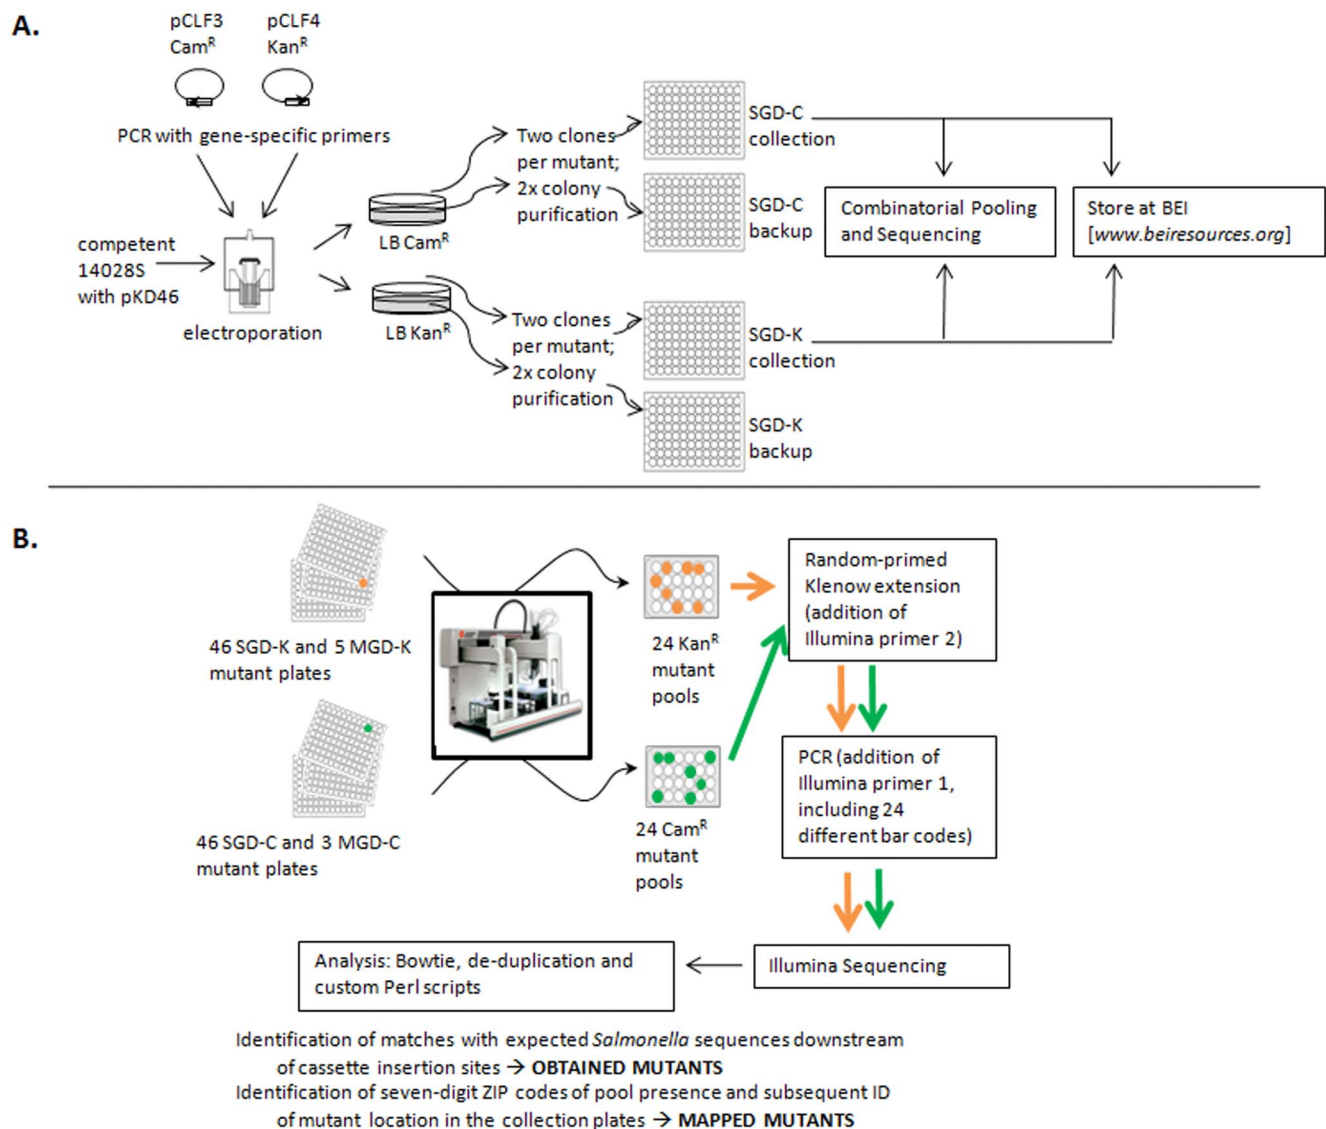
A.

pCLF3 Cam$^R$

pCLF4 Kan$^R$

PCR with gene-specific primers

competent 14028S with pKD46

electroporation

LB Cam$^R$

LB Kan$^R$

Two clones per mutant; 2x colony purification

SGD-C collection

SGD-C backup

Two clones per mutant; 2x colony purification

SGD-K collection

SGD-K backup

Combinatorial Pooling and Sequencing

Store at BEI [www.beiresources.org]

B.

46 SGD-K and 5 MGD-K mutant plates

46 SGD-C and 3 MGD-C mutant plates

24 Kan$^R$ mutant pools

24 Cam$^R$ mutant pools

Random-primed Klenow extension (addition of Illumina primer 2)

PCR (addition of Illumina primer 1, including 24 different bar codes)

Illumina Sequencing

Analysis: Bowtie, de-duplication and custom Perl scripts

Identification of matches with expected Salmonella sequences downstream of cassette insertion sites → OBTAINED MUTANTS
Identification of seven-digit ZIP codes of pool presence and subsequent ID of mutant location in the collection plates → MAPPED MUTANTS